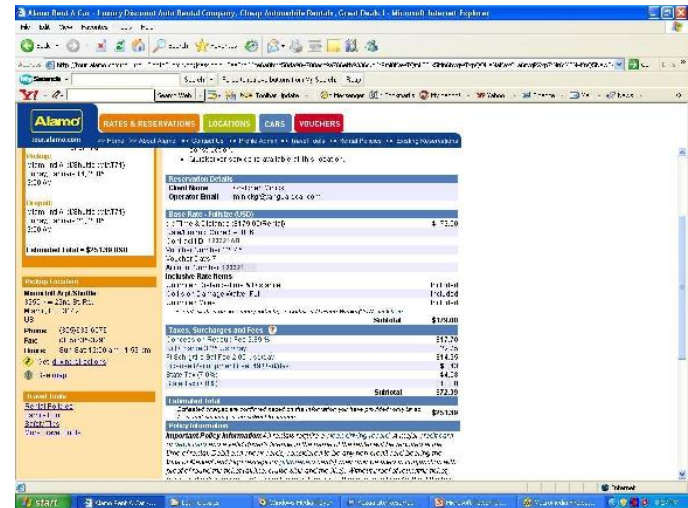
Alamo Rent A Car - Family Discount Auto Rental Company, Cheap Automobile Rentals, Great Deals ! - Microsoft Internet Explorer

File Edit View Favorites Tools Help

Search

Alamo

RATES & RESERVATIONS | LOCATIONS | CARS | VOUCHERS

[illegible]

Pickup:
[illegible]

Dropoff:
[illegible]

Estimated Total = $751.39 USD

Pickup Location
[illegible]

Phone: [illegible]
Fax: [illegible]
Hours: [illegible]

Travel Tools

Reservation Details
Client Name: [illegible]
Operator Email: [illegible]

Base Rate - Fullsize (USD)

| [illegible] | $ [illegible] |
|---|---|

Inclusive Rate Items

| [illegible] | Included |
|---|---|
| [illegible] | Included |
| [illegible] | Included |
| Subtotal | $1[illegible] |

Taxes, Surcharges and Fees

| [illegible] | $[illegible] |
|---|---|
| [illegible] | $14.39 |
| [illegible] | $4.28 |
| Subtotal | $72.39 |

Estimated Total
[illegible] $751.39

Policy Information
Important Policy Information: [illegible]

start | Internet